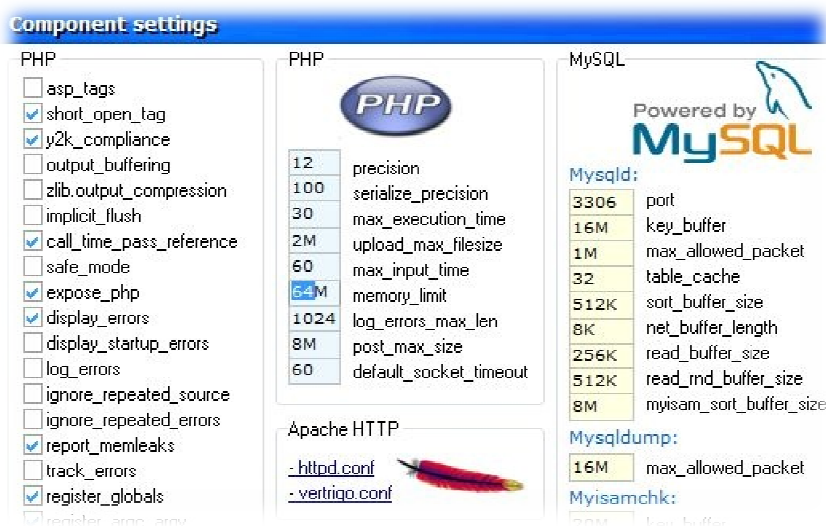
Component settings

PHP

asp_tags
short_open_tag
y2k_compliance
output_buffering
zlib.output_compression
implicit_flush
call_time_pass_reference
safe_mode
expose_php
display_errors
display_startup_errors
log_errors
ignore_repeated_source
ignore_repeated_errors
report_memleaks
track_errors
register_globals
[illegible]

PHP

PHP

| | |
|---|---|
| 12 | precision |
| 100 | serialize_precision |
| 30 | max_execution_time |
| 2M | upload_max_filesize |
| 60 | max_input_time |
| 64M | memory_limit |
| 1024 | log_errors_max_len |
| 8M | post_max_size |
| 60 | default_socket_timeout |

Apache HTTP

- httpd.conf
- vertrigo.conf

MySQL

Powered by MySQL

Mysqld:

| | |
|---|---|
| 3306 | port |
| 16M | key_buffer |
| 1M | max_allowed_packet |
| 32 | table_cache |
| 512K | sort_buffer_size |
| 8K | net_buffer_length |
| 256K | read_buffer_size |
| 512K | read_rnd_buffer_size |
| 8M | myisam_sort_buffer_size |

Mysqldump:

| | |
|---|---|
| 16M | max_allowed_packet |

Myisamchk:

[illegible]